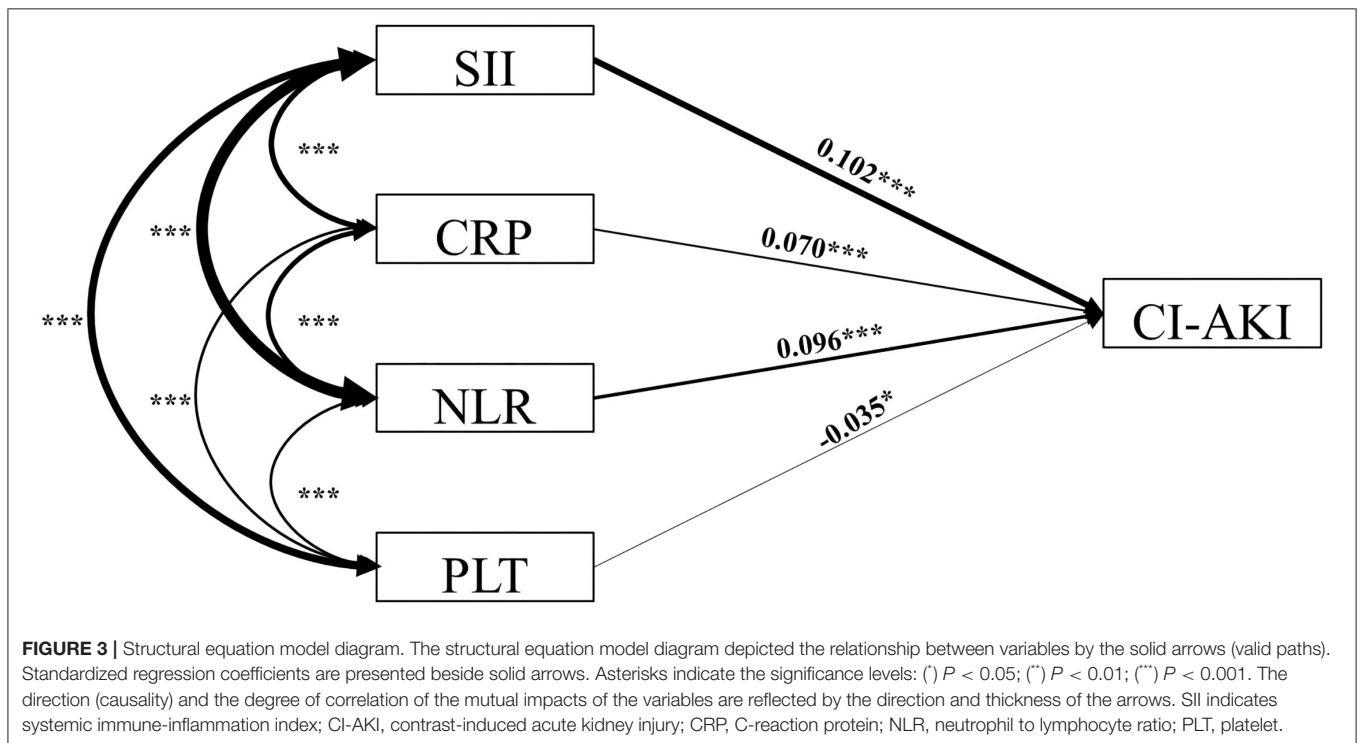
SII

CRP

NLR

PLT

CI-AKI

***

***

***

***

***

***

0.102***

0.070***

0.096***

-0.035*

**FIGURE 3 |** Structural equation model diagram. The structural equation model diagram depicted the relationship between variables by the solid arrows (valid paths). Standardized regression coefficients are presented beside solid arrows. Asterisks indicate the significance levels: ($^{*}$) $P < 0.05$; ($^{**}$) $P < 0.01$; ($^{***}$) $P < 0.001$. The direction (causality) and the degree of correlation of the mutual impacts of the variables are reflected by the direction and thickness of the arrows. SII indicates systemic immune-inflammation index; CI-AKI, contrast-induced acute kidney injury; CRP, C-reaction protein; NLR, neutrophil to lymphocyte ratio; PLT, platelet.